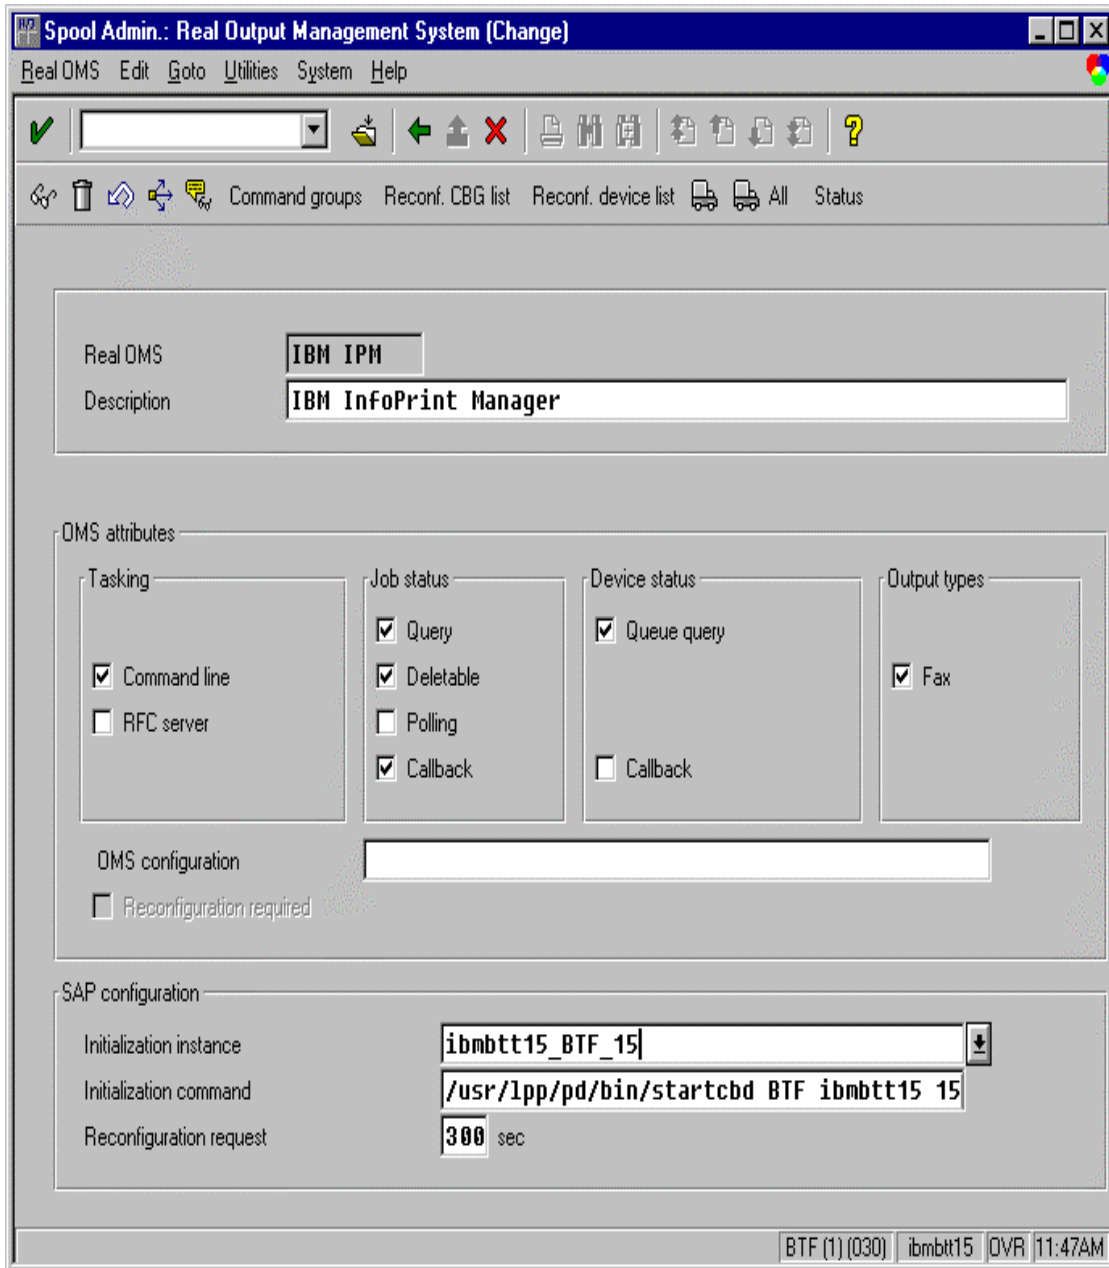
Spool Admin.: Real Output Management System (Change)

Real OMS Edit Goto Utilities System Help

Command groups Reconf. CBG list Reconf. device list All Status

Real OMS IBM IPM
Description IBM InfoPrint Manager

OMS attributes

Tasking
Command line
RFC server

Job status
Query
Deletable
Polling
Callback

Device status
Queue query
Callback

Output types
Fax

OMS configuration
Reconfiguration required

SAP configuration
Initialization instance ibmbtt15_BTF_15
Initialization command /usr/lpp/pd/bin/startcbd BTF ibmbtt15 15
Reconfiguration request 300 sec

BTF (1) (030) ibmbtt15 OVR 11:47AM